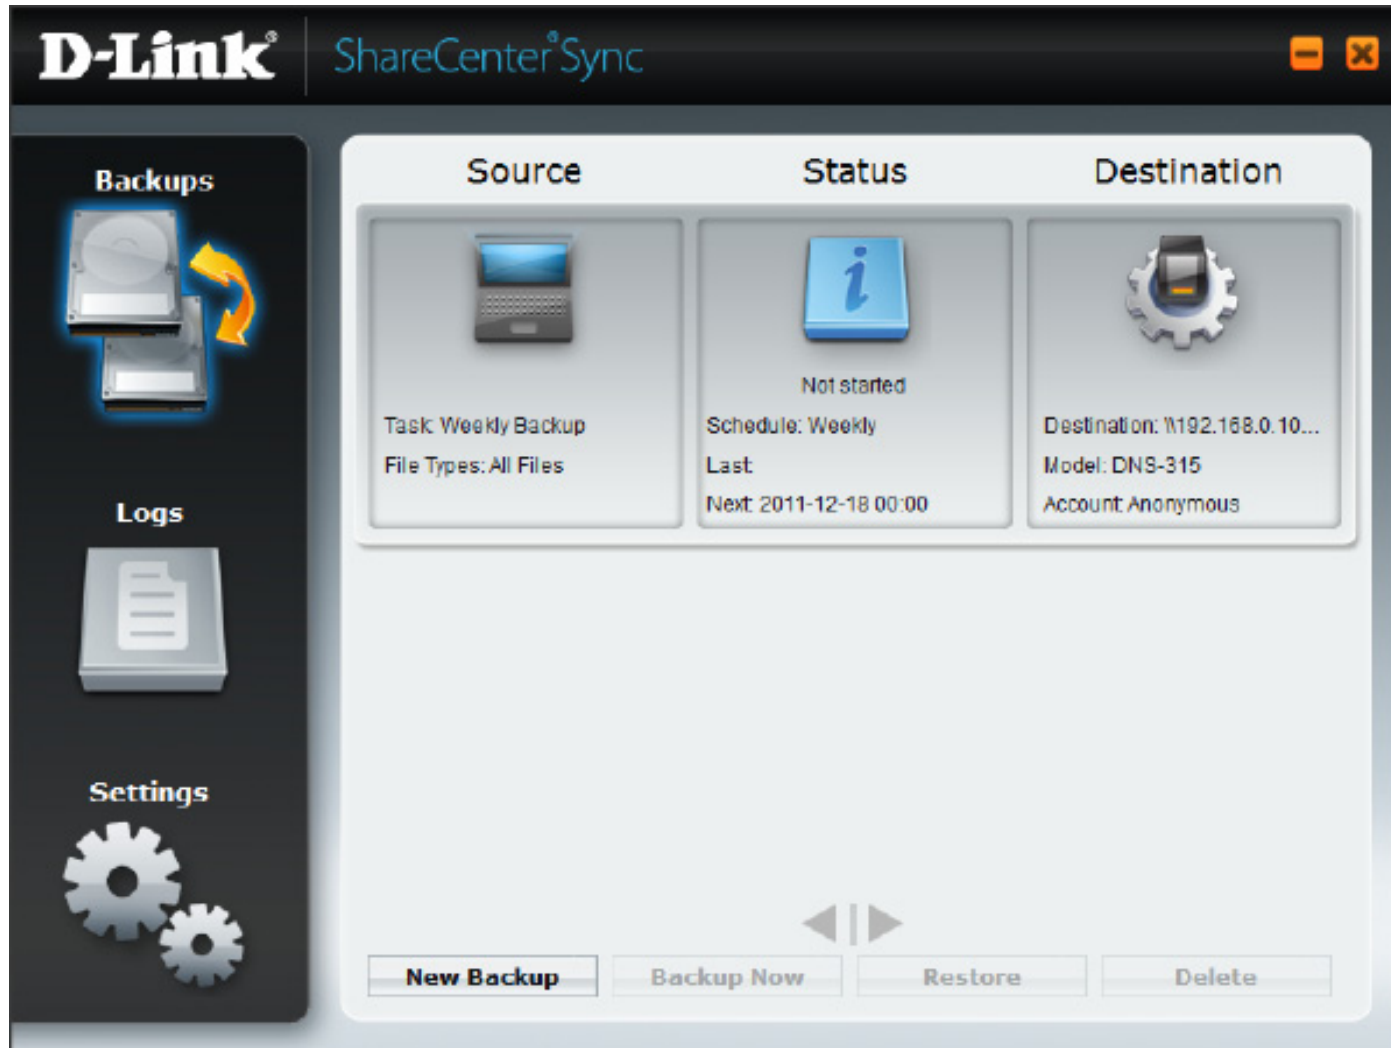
D-Link®

ShareCenter® Sync

Backups

Logs

Settings

Source

Status

Destination

Task: Weekly Backup

File Types: All Files

Not started

Schedule: Weekly

Last:

Next: 2011-12-18 00:00

Destination: \\192.168.0.10...

Model: DNS-315

Account: Anonymous

New Backup

Backup Now

Restore

Delete